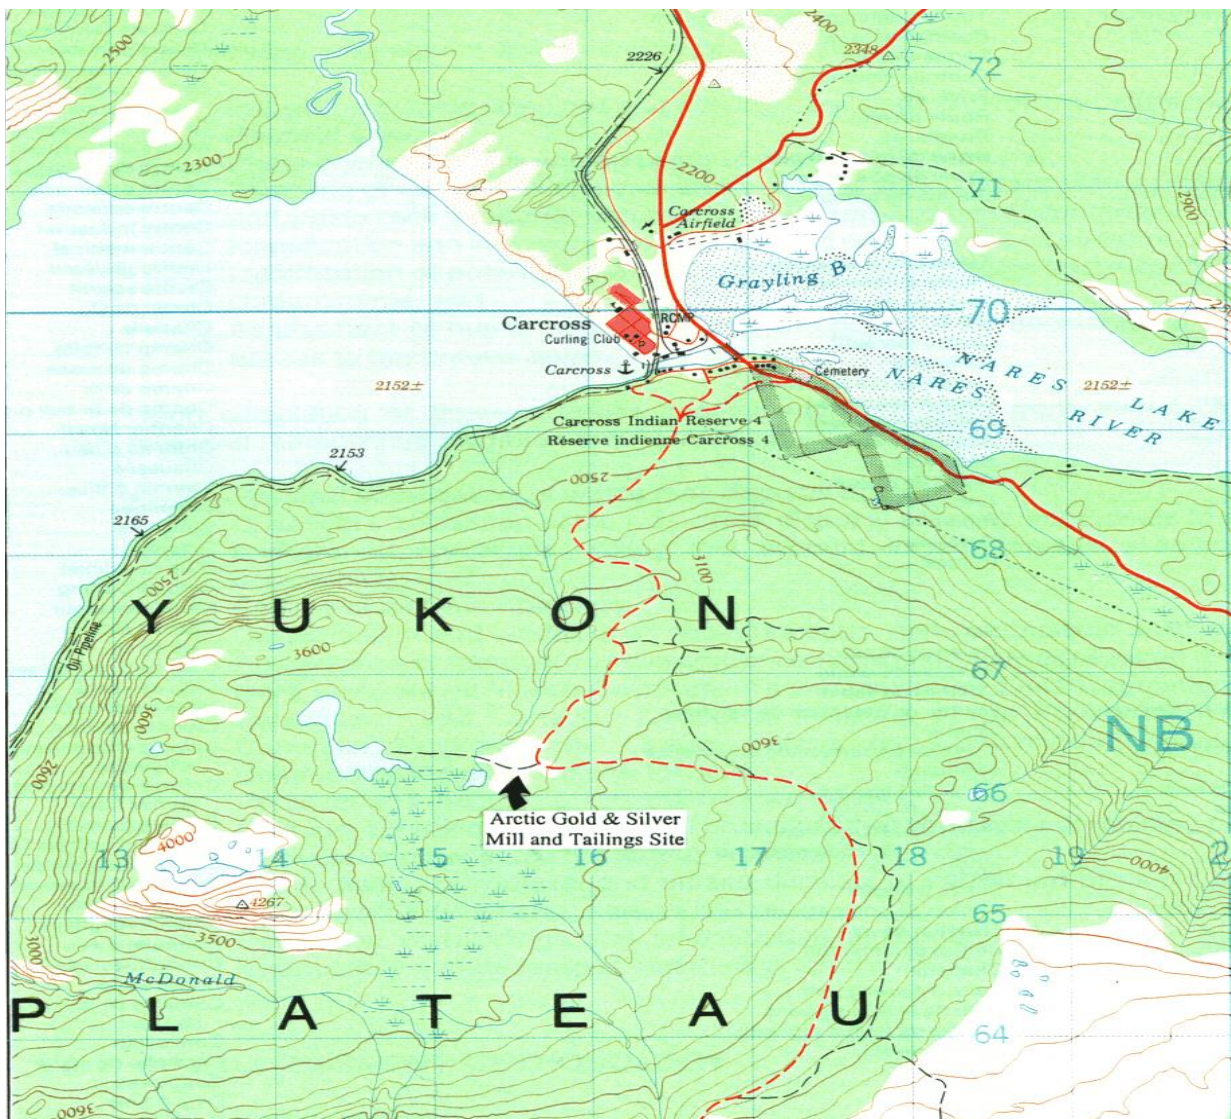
2500
2226
2400
2348
72
2300
2200
71
Carcross Airfield
Grayling B
70
Carcross
RCMP
Curling Club
Carcross
Cemetery
NARES
NARES LAKE
RIVER
2152±
2152±
69
Carcross Indian Reserve 4
Réserve indienne Carcross 4
2153
2500
2165
68
3100
YUKON
Oil Pipeline
3600
67
NB
3600
3600
2600
Arctic Gold & Silver
Mill and Tailings Site
66
13
4000
14
15
16
17
18
19
4000
4267
65
3500
3000
McDonald
PLATEAU
64
3600